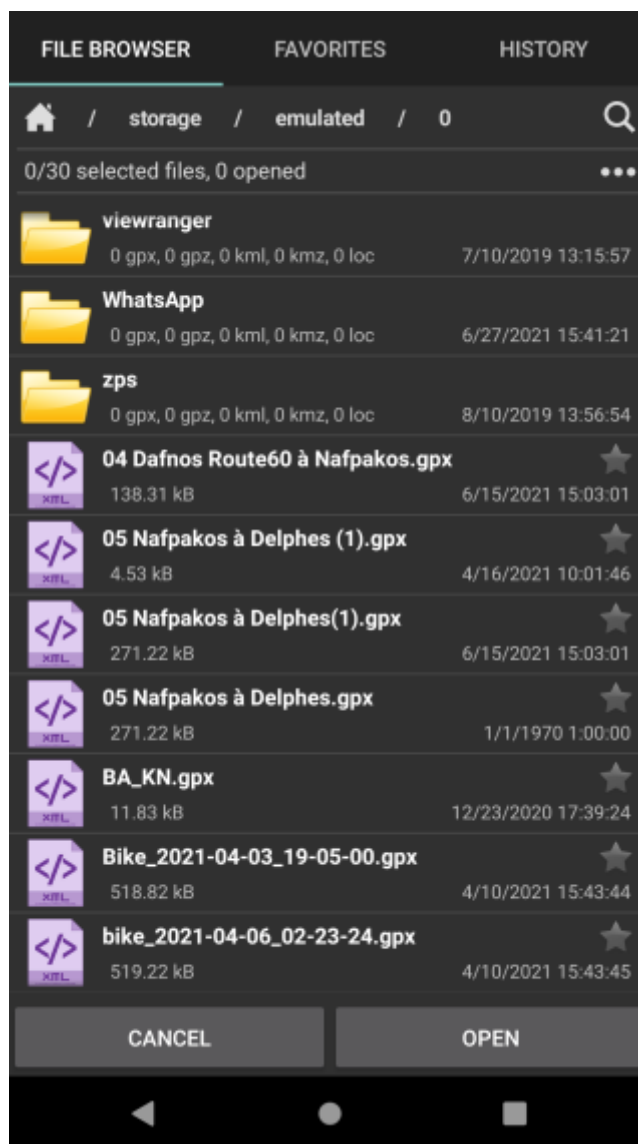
FILE BROWSER FAVORITES HISTORY

/ storage / emulated / 0

0/30 selected files, 0 opened

viewranger
0 gpx, 0 gpz, 0 kml, 0 kmz, 0 loc 7/10/2019 13:15:57

WhatsApp
0 gpx, 0 gpz, 0 kml, 0 kmz, 0 loc 6/27/2021 15:41:21

zps
0 gpx, 0 gpz, 0 kml, 0 kmz, 0 loc 8/10/2019 13:56:54

04 Dafnos Route60 à Nafpakos.gpx
138.31 kB 6/15/2021 15:03:01

05 Nafpakos à Delphes (1).gpx
4.53 kB 4/16/2021 10:01:46

05 Nafpakos à Delphes(1).gpx
271.22 kB 6/15/2021 15:03:01

05 Nafpakos à Delphes.gpx
271.22 kB 1/1/1970 1:00:00

BA_KN.gpx
11.83 kB 12/23/2020 17:39:24

Bike_2021-04-03_19-05-00.gpx
518.82 kB 4/10/2021 15:43:44

bike_2021-04-06_02-23-24.gpx
519.22 kB 4/10/2021 15:43:45

CANCEL OPEN